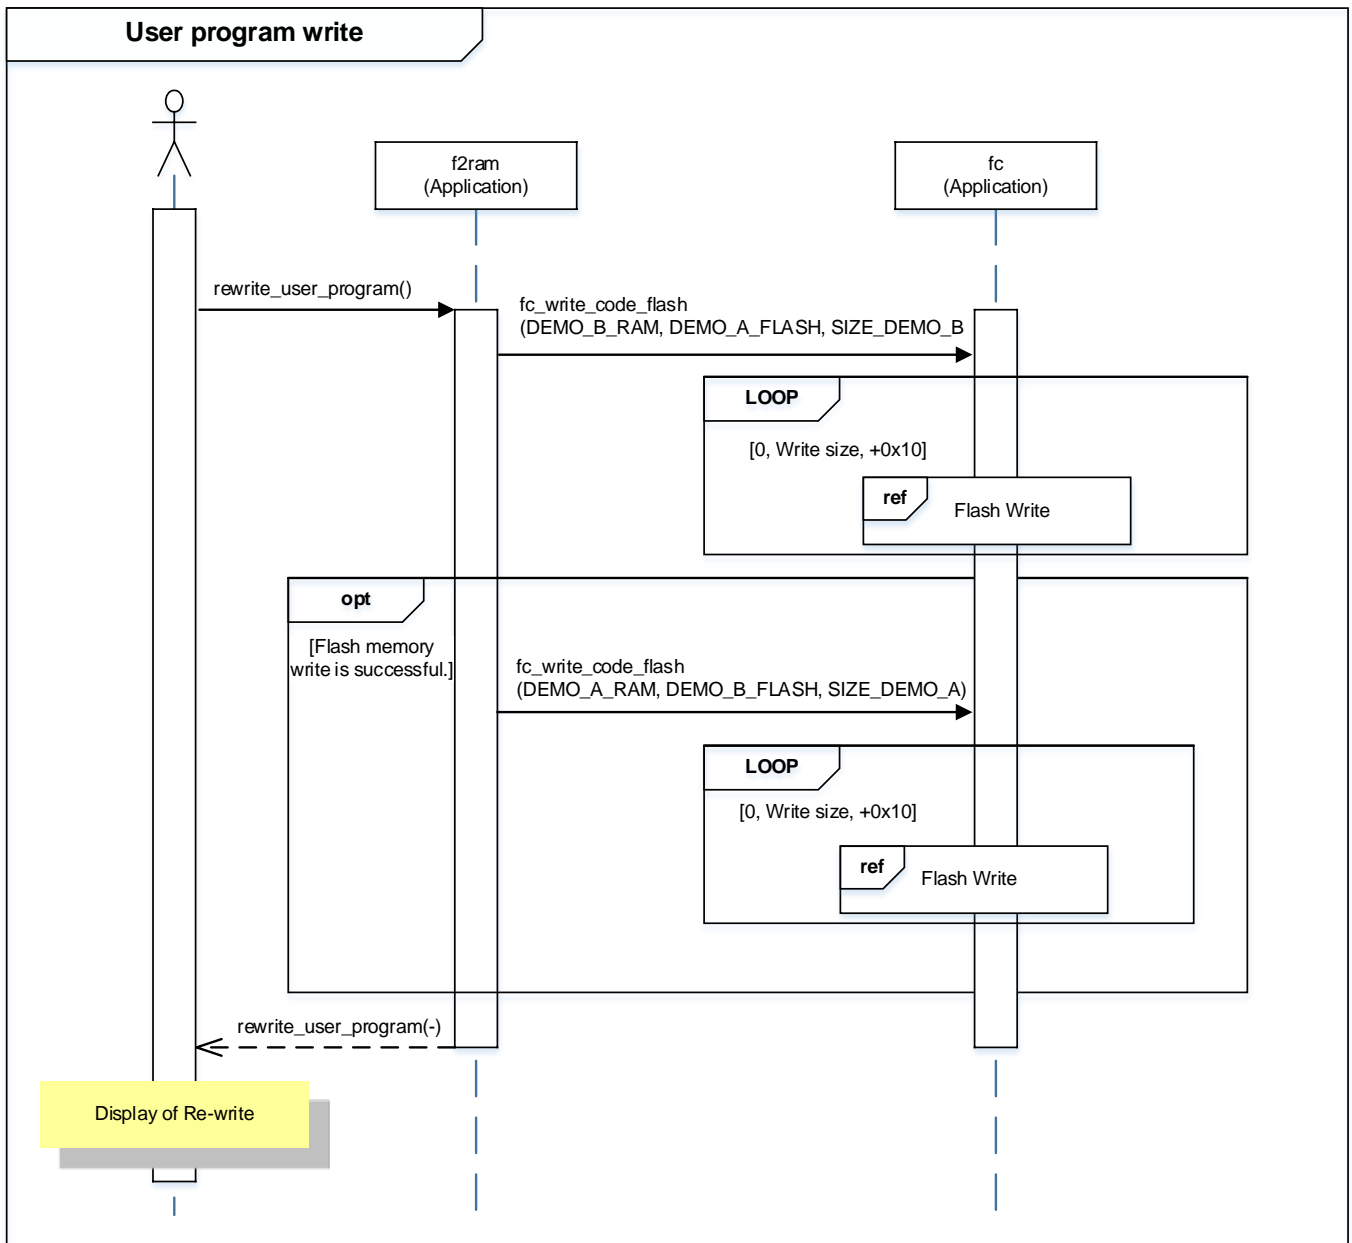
User program write

f2ram
(Application)

fc
(Application)

rewrite_user_program()

fc_write_code_flash
(DEMO_B_RAM, DEMO_A_FLASH, SIZE_DEMO_B

LOOP

[0, Write size, +0x10]

ref

Flash Write

opt

[Flash memory write is successful.]

fc_write_code_flash
(DEMO_A_RAM, DEMO_B_FLASH, SIZE_DEMO_A)

LOOP

[0, Write size, +0x10]

ref

Flash Write

rewrite_user_program(-)

Display of Re-write